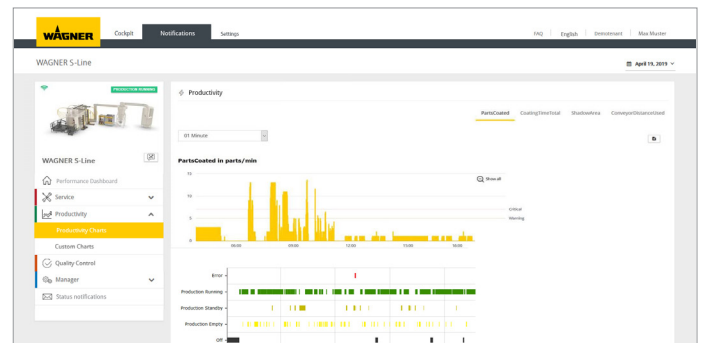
WAGNER

Cockpit

Notifications

Settings

FAQ | English | Demotenant | Max Muster

WAGNER S-Line

April 19, 2019

PRODUCTION RUNNING

WAGNER S-Line

Performance Dashboard

Service

Productivity

Productivity Charts

Custom Charts

Quality Control

Manager

Status notifications

Productivity

PartsCoated | CoatingTimeTotal | ShadowArea | ConveyorDistanceUsed

01 Minute

PartsCoated in parts/min

Show all

15

10

5

0

Critical

Warning

08:00

09:00

12:00

15:00

16:00

Error

Production Running

Production Standby

Production Empty

Off